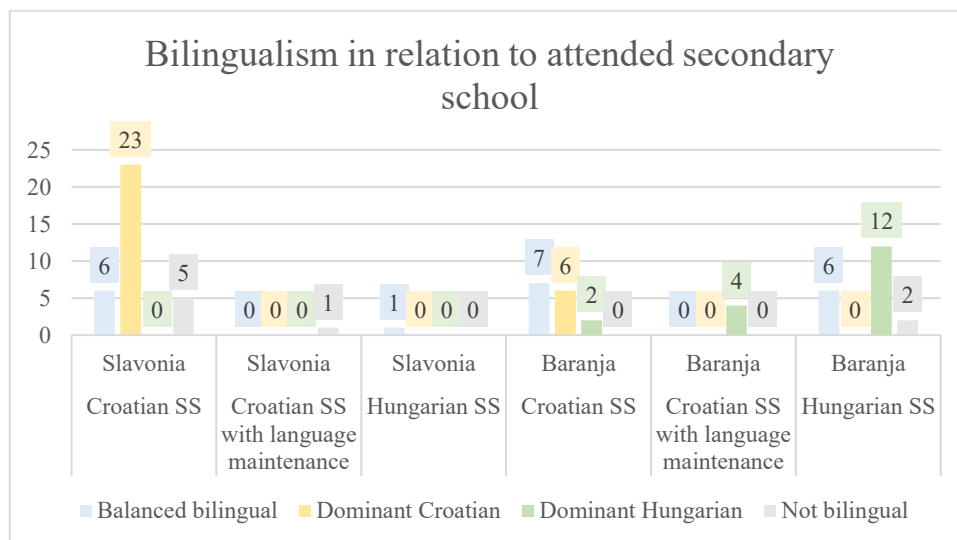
Bilingualism in relation to attended secondary school

25
20
15
10
5
0

| | Balanced bilingual | Dominant Croatian | Dominant Hungarian | Not bilingual |
|---|---|---|---|---|
| Slavonia Croatian SS | 6 | 23 | 0 | 5 |
| Slavonia Croatian SS with language maintenance | 0 | 0 | 0 | 1 |
| Slavonia Hungarian SS | 1 | 0 | 0 | 0 |
| Baranja Croatian SS | 7 | 6 | 2 | 0 |
| Baranja Croatian SS with language maintenance | 0 | 0 | 4 | 0 |
| Baranja Hungarian SS | 6 | 0 | 12 | 2 |

Balanced bilingual  Dominant Croatian  Dominant Hungarian  Not bilingual